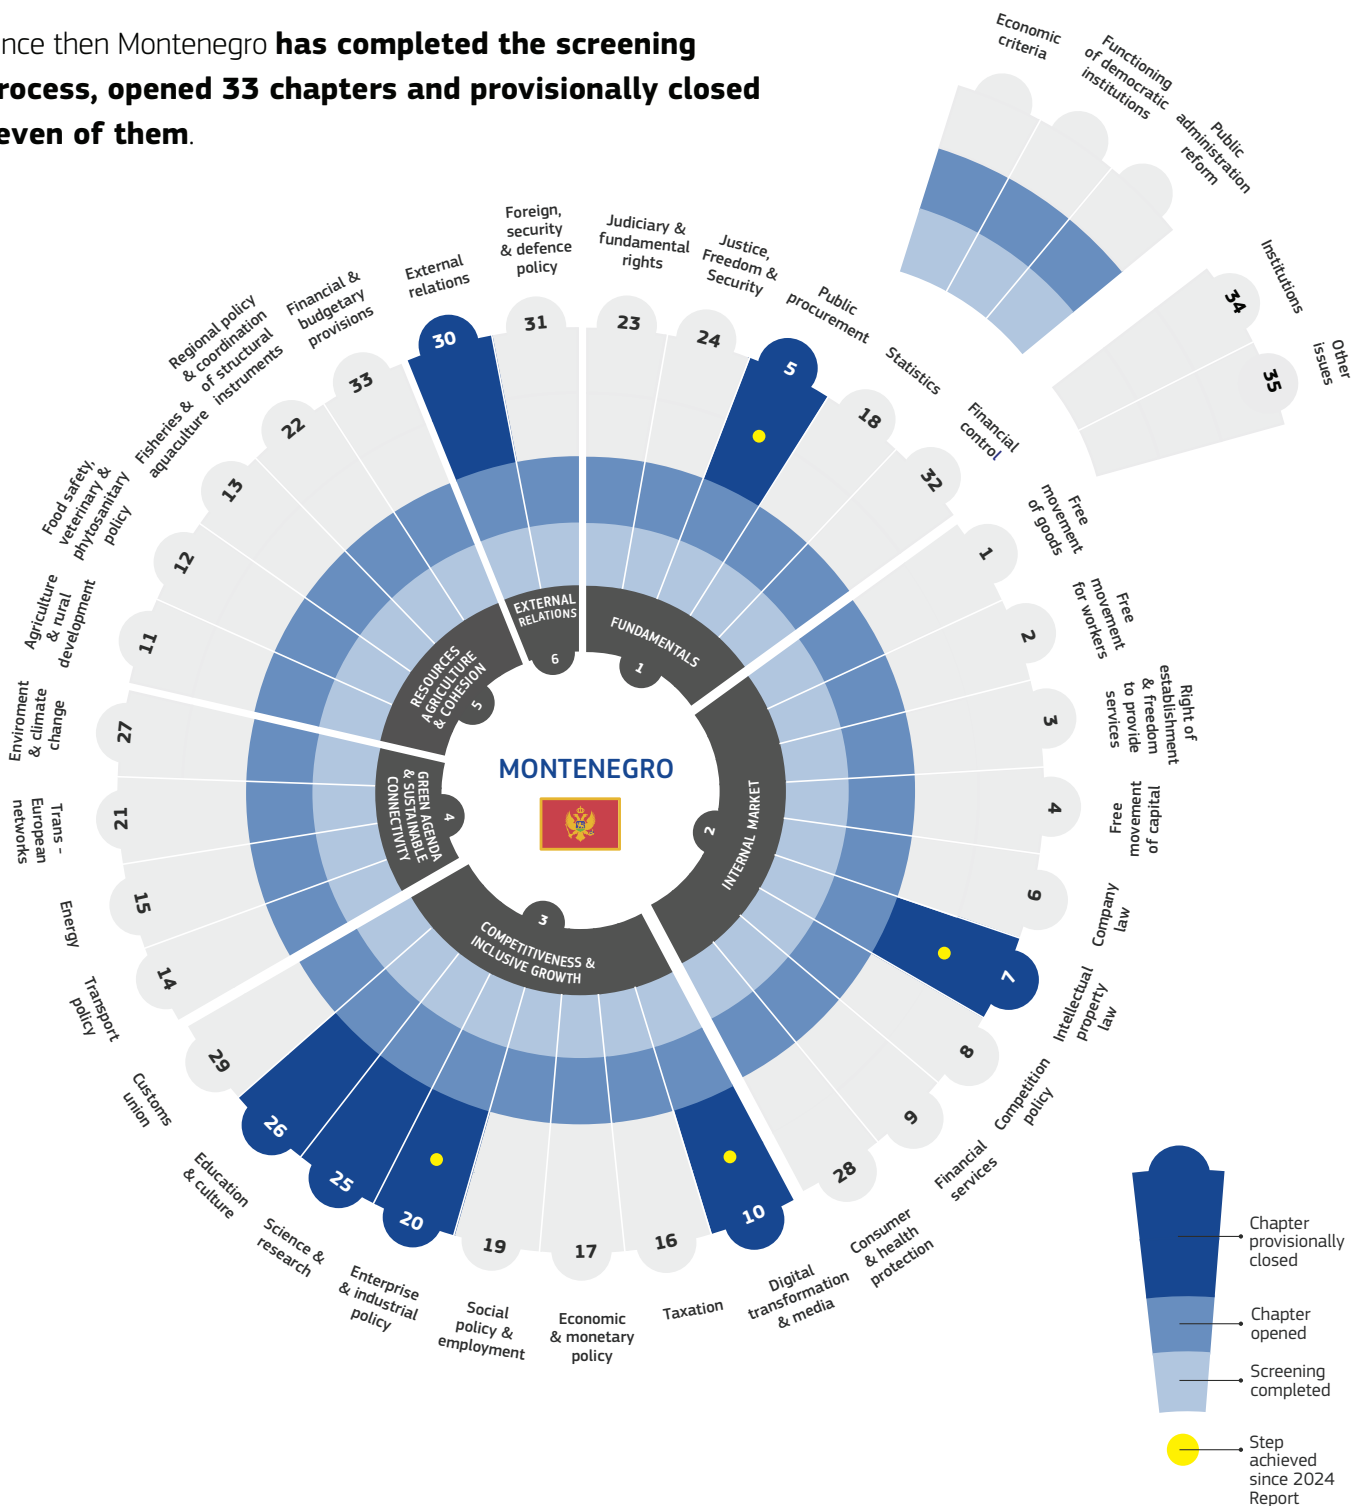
nce then Montenegro **has completed the screening rocess, opened 33 chapters and provisionally closed even of them**.

Economic criteria

Functioning of democratic institutions

Public administration reform

Institutions

34

Other issues

35

Foreign, security & defence policy

Judiciary & fundamental rights

Justice, Freedom & Security

Public procurement

Statistics

Financial control

External relations

Financial & budgetary provisions

Regional policy & coordination of structural instruments

Fisheries & aquaculture

Food safety, veterinary & phytosanitary policy

Agriculture & rural development

Enviroment & climate change

Trans - European networks

Energy

Transport policy

Customs union

Education & culture

Science & research

Enterprise & industrial policy

Social policy & employment

Economic & monetary policy

Taxation

Digital transformation & media

Consumer & health protection

Financial services

Competition policy

Intellectual property law

Company law

Free movement of capital

Right of establishment & freedom to provide services

Free movement for workers

Free movement of goods

30 31 23 24 5 18 32 33 22 13 12 11 27 21 15 14 29 26 25 20 19 17 16 10 28 9 8 7 6 4 3 2 1

EXTERNAL RELATIONS 6

FUNDAMENTALS 1

RESOURCES AGRICULTURE & COHESION 5

GREEN AGENDA & SUSTAINABLE CONNECTIVITY 4

COMPETITIVENESS & INCLUSIVE GROWTH 3

INTERNAL MARKET 2

MONTENEGRO

Chapter provisionally closed

Chapter opened

Screening completed

Step achieved since 2024 Report